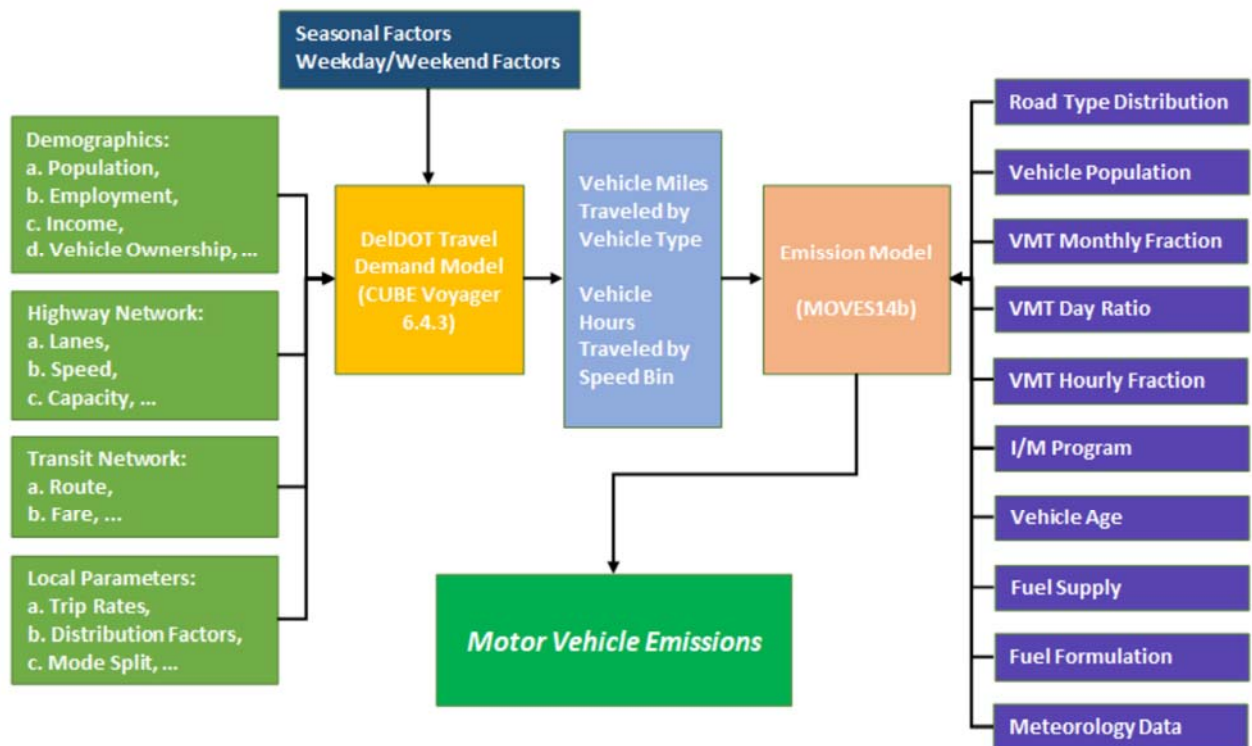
Seasonal Factors
Weekday/Weekend Factors

Demographics:
a. Population,
b. Employment,
c. Income,
d. Vehicle Ownership, ...

Highway Network:
a. Lanes,
b. Speed,
c. Capacity, ...

Transit Network:
a. Route,
b. Fare, ...

Local Parameters:
a. Trip Rates,
b. Distribution Factors,
c. Mode Split, ...

DelDOT Travel Demand Model (CUBE Voyager 6.4.3)

Vehicle Miles Traveled by Vehicle Type

Vehicle Hours Traveled by Speed Bin

Emission Model

(MOVES14b)

Motor Vehicle Emissions

Road Type Distribution

Vehicle Population

VMT Monthly Fraction

VMT Day Ratio

VMT Hourly Fraction

I/M Program

Vehicle Age

Fuel Supply

Fuel Formulation

Meteorology Data